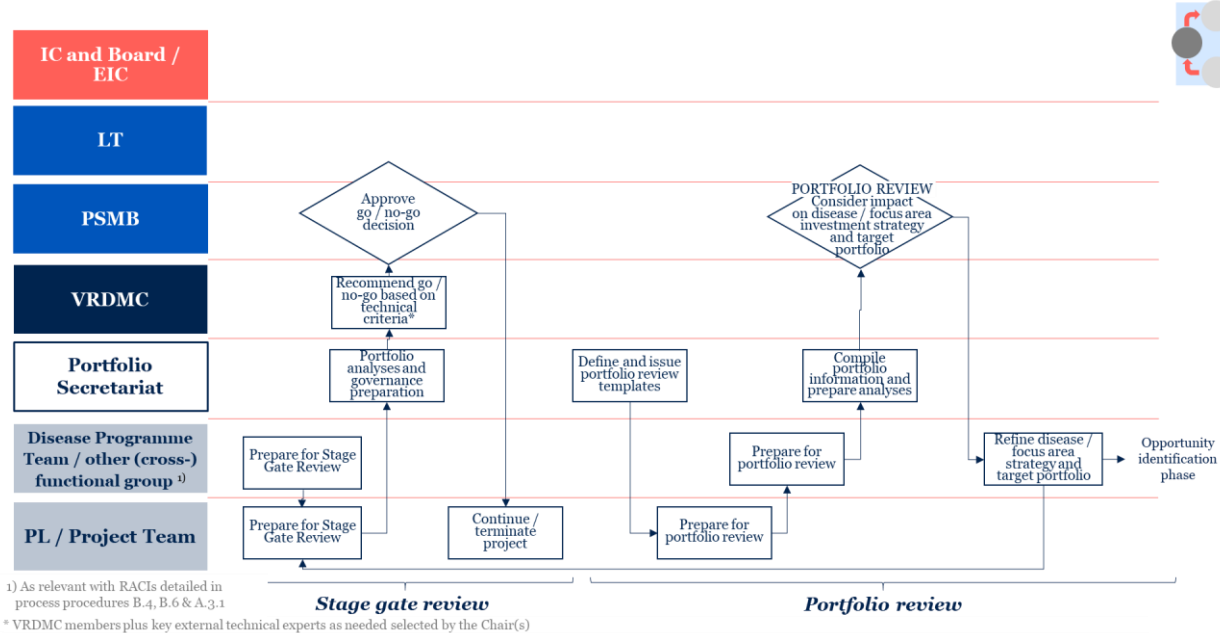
IC and Board / EIC

LT

PSMB

VRDMC

Portfolio Secretariat

Disease Programme Team / other (cross-) functional group 1)

PL / Project Team

Approve go / no-go decision

Recommend go / no-go based on technical criteria*

Portfolio analyses and governance preparation

Prepare for Stage Gate Review

Prepare for Stage Gate Review

Continue / terminate project

Define and issue portfolio review templates

Prepare for portfolio review

Prepare for portfolio review

Compile portfolio information and prepare analyses

PORTFOLIO REVIEW Consider impact on disease / focus area investment strategy and target portfolio

Refine disease / focus area strategy and target portfolio

Opportunity identification phase

1) As relevant with RACIs detailed in process procedures B.4, B.6 & A.3.1

Stage gate review

Portfolio review

* VRDMC members plus key external technical experts as needed selected by the Chair(s)